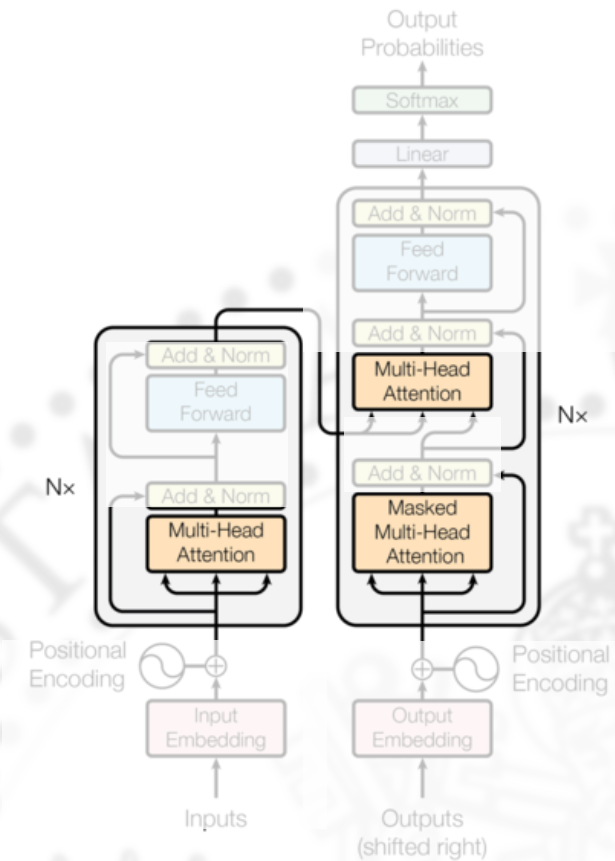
Output Probabilities

Softmax

Linear

Add & Norm

Feed Forward

Add & Norm

Multi-Head Attention

Nx

Add & Norm

Masked Multi-Head Attention

Add & Norm

Feed Forward

Nx

Add & Norm

Multi-Head Attention

Positional Encoding

Positional Encoding

Input Embedding

Output Embedding

Inputs

Outputs (shifted right)